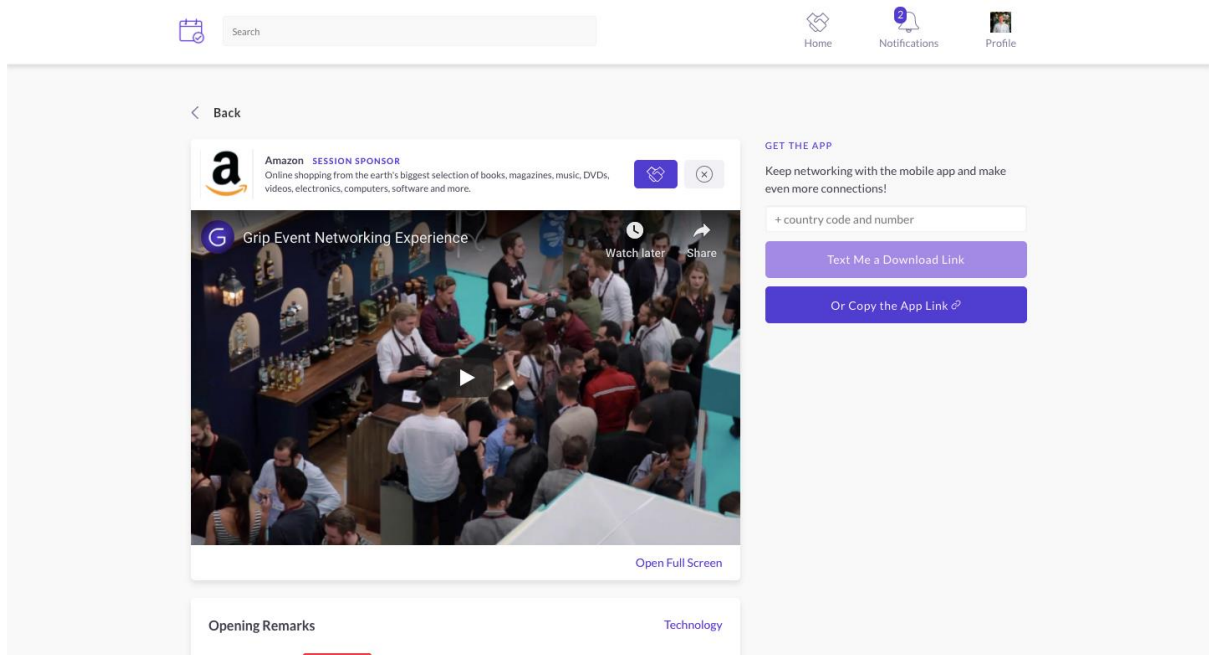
Search

Home
2
Notifications
Profile

Back

a
Amazon SESSION SPONSOR
Online shopping from the earth's biggest selection of books, magazines, music, DVDs, videos, electronics, computers, software and more.

G Grip Event Networking Experience
Watch later
Share

Open Full Screen

Opening Remarks
Technology

GET THE APP
Keep networking with the mobile app and make even more connections!
+ country code and number
Text Me a Download Link
Or Copy the App Link